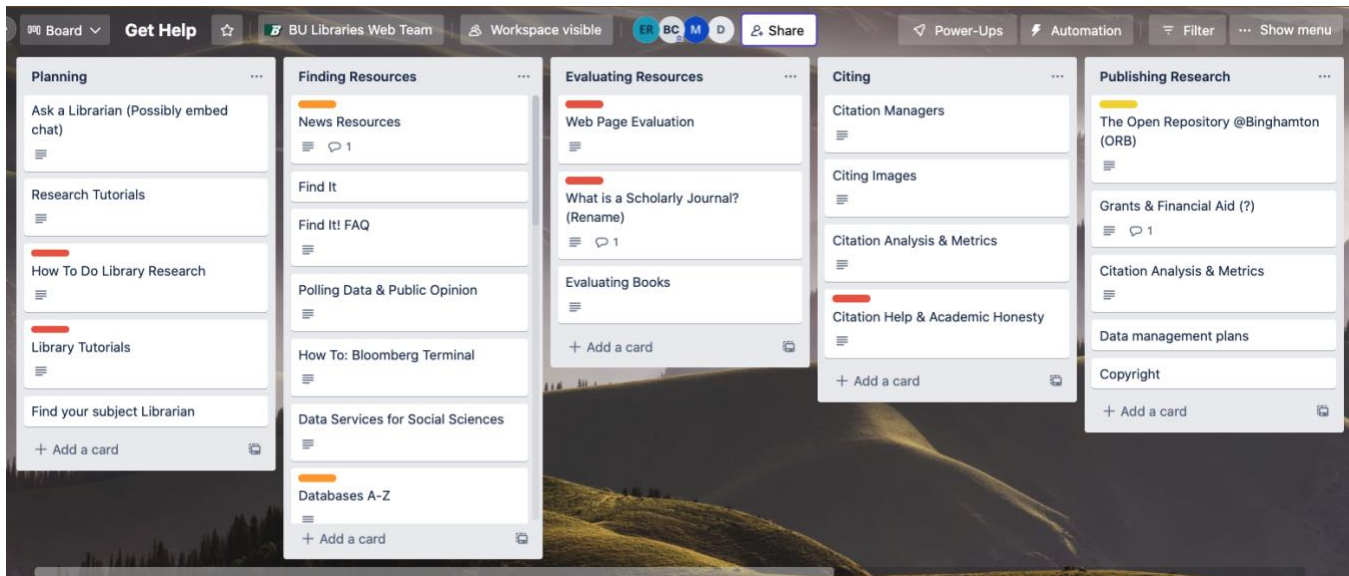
Board Get Help BU Libraries Web Team Workspace visible ER BC M D Share Power-Ups Automation Filter ··· Show menu

Planning ···

Ask a Librarian (Possibly embed chat)

Research Tutorials

How To Do Library Research

Library Tutorials

Find your subject Librarian

+ Add a card

Finding Resources ···

News Resources
1

Find It

Find It! FAQ

Polling Data & Public Opinion

How To: Bloomberg Terminal

Data Services for Social Sciences

Databases A-Z

+ Add a card

Evaluating Resources ···

Web Page Evaluation

What is a Scholarly Journal? (Rename)
1

Evaluating Books

+ Add a card

Citing ···

Citation Managers

Citing Images

Citation Analysis & Metrics

Citation Help & Academic Honesty

+ Add a card

Publishing Research ···

The Open Repository @Binghamton (ORB)

Grants & Financial Aid (?)
1

Citation Analysis & Metrics

Data management plans

Copyright

+ Add a card